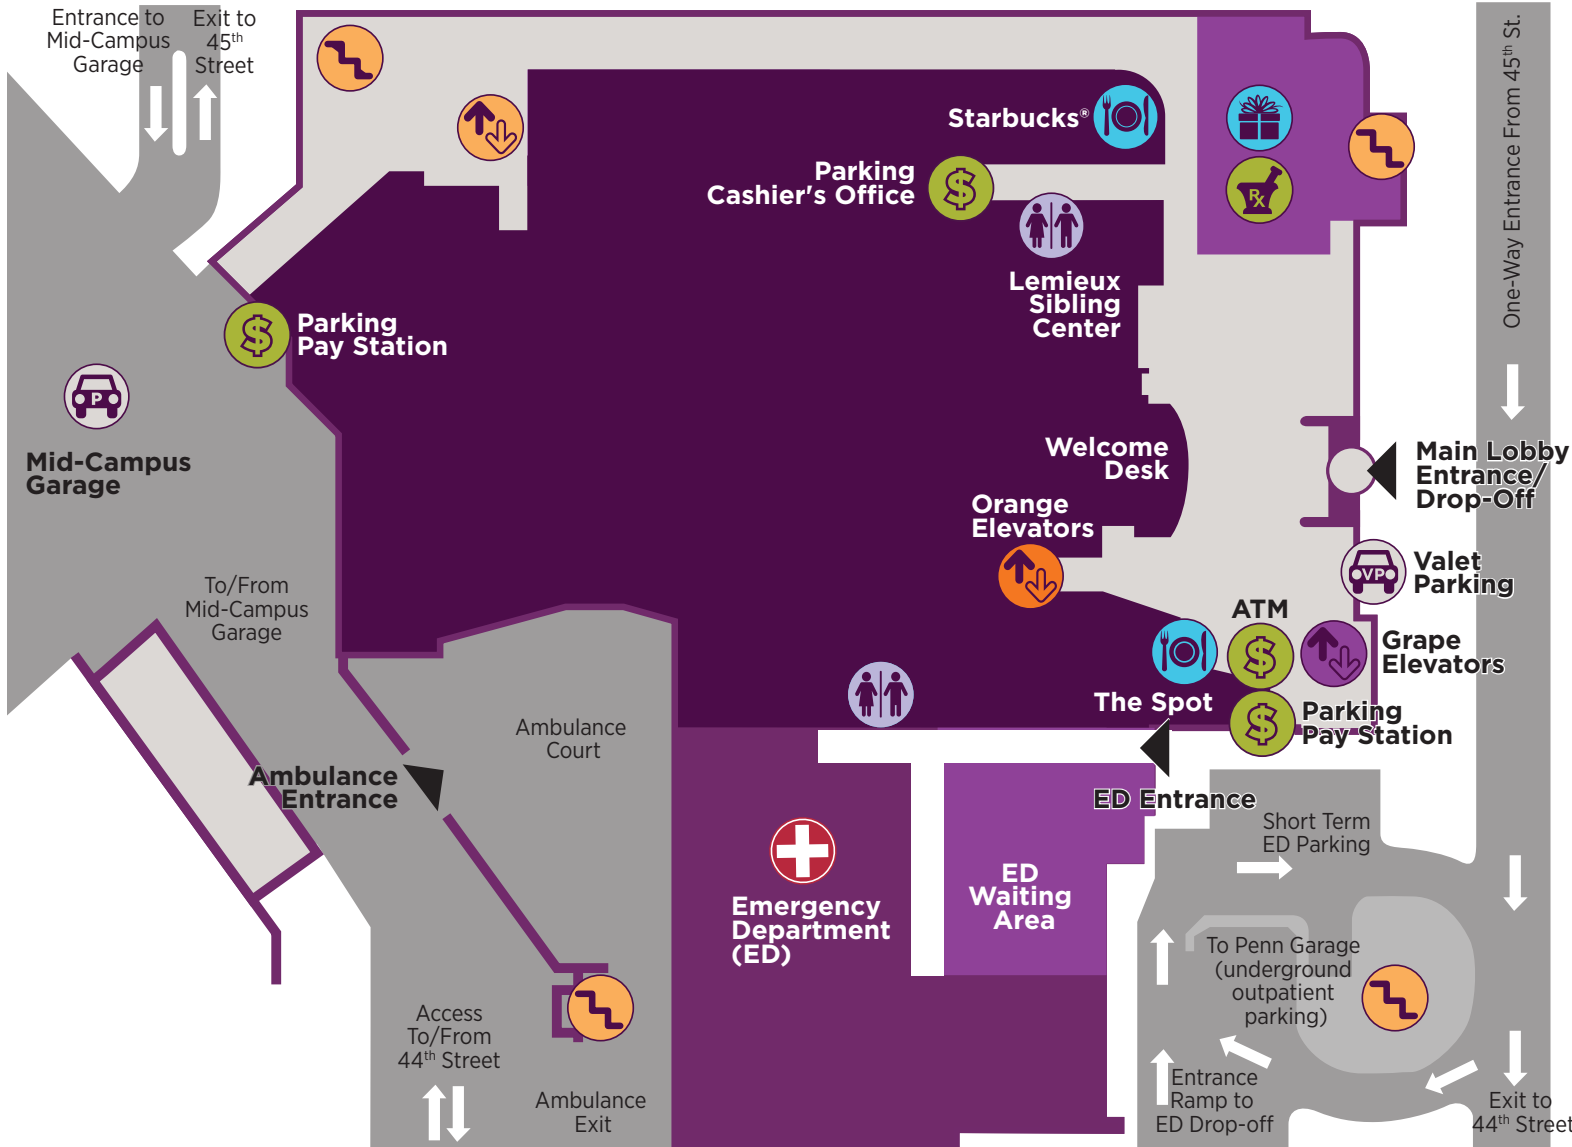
Entrance to Mid-Campus Garage

Exit to $45^{th}$ Street

One-Way Entrance From $45^{th}$ St.

Starbucks®

Parking Cashier's Office

Lemieux Sibling Center

Parking Pay Station

Mid-Campus Garage

Welcome Desk

Orange Elevators

Main Lobby Entrance/ Drop-Off

Valet Parking

To/From Mid-Campus Garage

ATM

Grape Elevators

The Spot

Parking Pay Station

Ambulance Court

Ambulance Entrance

ED Entrance

Short Term ED Parking

Emergency Department (ED)

ED Waiting Area

To Penn Garage (underground outpatient parking)

Access To/From $44^{th}$ Street

Ambulance Exit

Entrance Ramp to ED Drop-off

Exit to $44^{th}$ Street